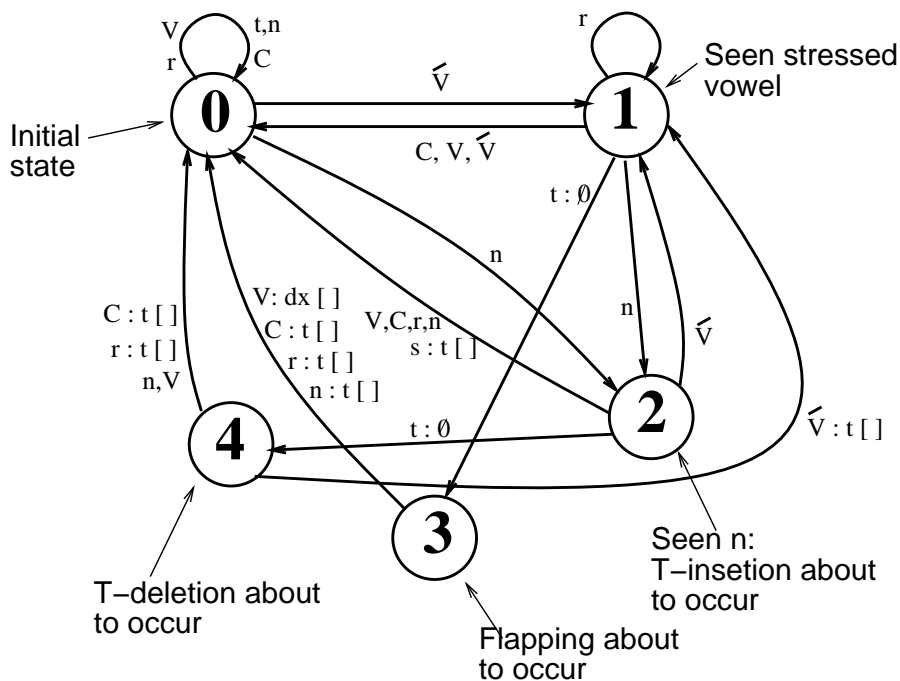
V
r
t,n
C

0

$\acute{V}$

1

r

Seen stressed vowel

Initial state

C, V, $\acute{V}$

t : $\emptyset$

n

n

$\acute{V}$

V,C,r,n
s : t [ ]

C : t [ ]
r : t [ ]
n,V

V: dx [ ]
C : t [ ]
r : t [ ]
n : t [ ]

2

t : $\emptyset$

4

$\acute{V}$ : t [ ]

3

Seen n: T−insetion about to occur

T−deletion about to occur

Flapping about to occur